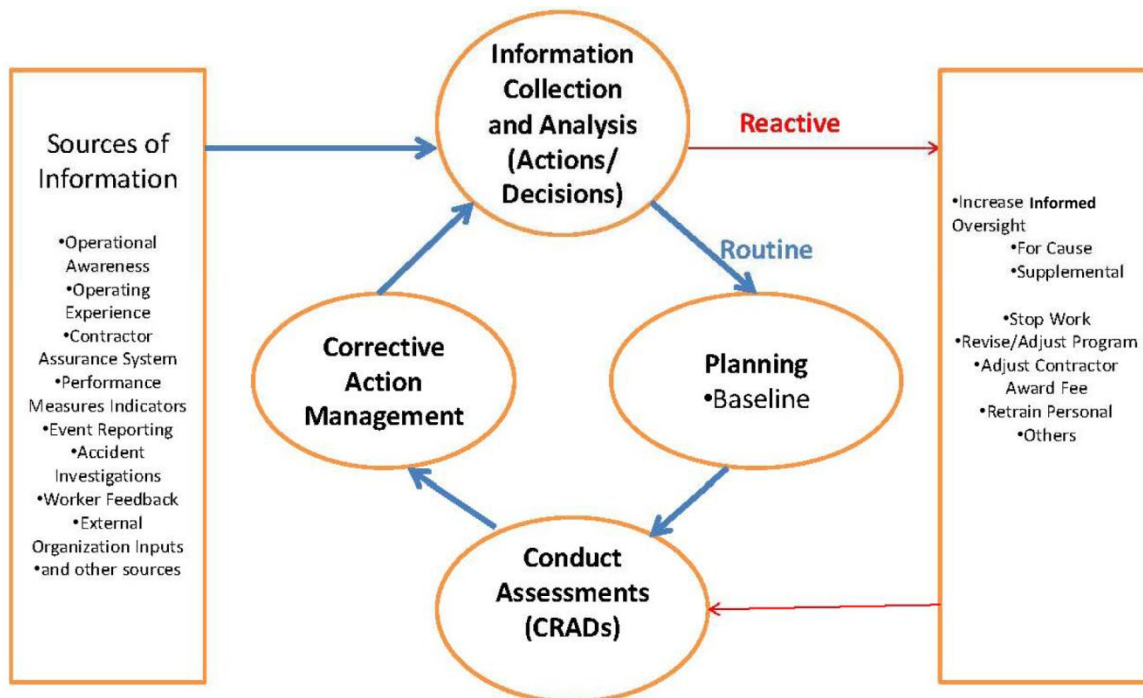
Sources of Information

•Operational Awareness
•Operating Experience
•Contractor Assurance System
•Performance Measures Indicators
•Event Reporting
•Accident Investigations
•Worker Feedback
•External Organization Inputs
•and other sources

Information Collection and Analysis (Actions/ Decisions)

Reactive

Routine

Planning
•Baseline

Conduct Assessments (CRADs)

Corrective Action Management

•Increase Informed Oversight
•For Cause
•Supplemental

•Stop Work
•Revise/Adjust Program
•Adjust Contractor Award Fee
•Retrain Personal
•Others